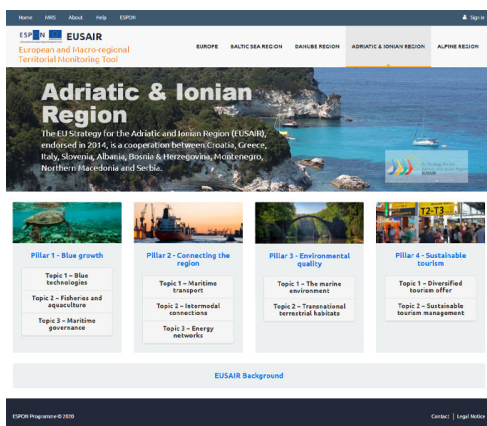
Home FAQ About Help ESPON

Sign in

ESPON EUSAIR

European and Macro-regional Territorial Monitoring Tool

EUROPE BALTIC SEA REGION DANUBE REGION ADRIATIC & IONIAN REGION ALPINE REGION

Adriatic & Ionian Region

The EU Strategy for the Adriatic and Ionian Region (EUSAIR), endorsed in 2014, is a cooperation between Croatia, Greece, Italy, Slovenia, Albania, Bosnia & Herzegovina, Montenegro, Northern Macedonia and Serbia.

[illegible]

Pillar 1 - Blue growth

Topic 1 – Blue technologies

Topic 2 – Fisheries and aquaculture

Topic 3 – Maritime governance

Pillar 2 - Connecting the region

Topic 1 – Maritime transport

Topic 2 – Intermodal connections

Topic 3 – Energy networks

Pillar 3 - Environmental quality

Topic 1 – The marine environment

Topic 2 – Transnational terrestrial habitats

Pillar 4 - Sustainable tourism

Topic 1 – Diversified tourism offer

Topic 2 – Sustainable tourism management

EUSAIR Background

ESPON Programme © 2020

Contact | Legal Notice